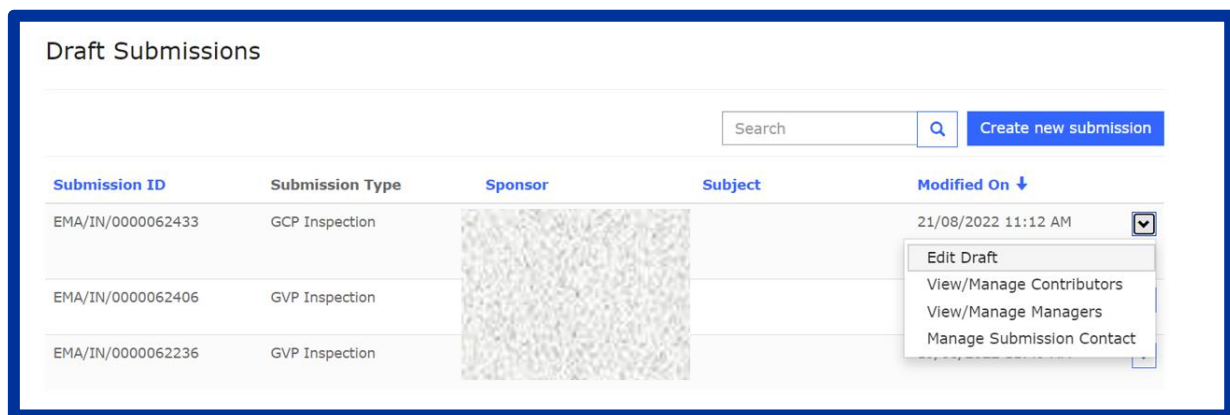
Draft Submissions

Search

Create new submission

| Submission ID | Submission Type | Sponsor | Subject | Modified On ↓ |
|---|---|---|---|---|
| EMA/IN/0000062433 | GCP Inspection | | | 21/08/2022 11:12 AM |
| EMA/IN/0000062406 | GVP Inspection | | | |
| EMA/IN/0000062236 | GVP Inspection | | | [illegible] |

Edit Draft
View/Manage Contributors
View/Manage Managers
Manage Submission Contact